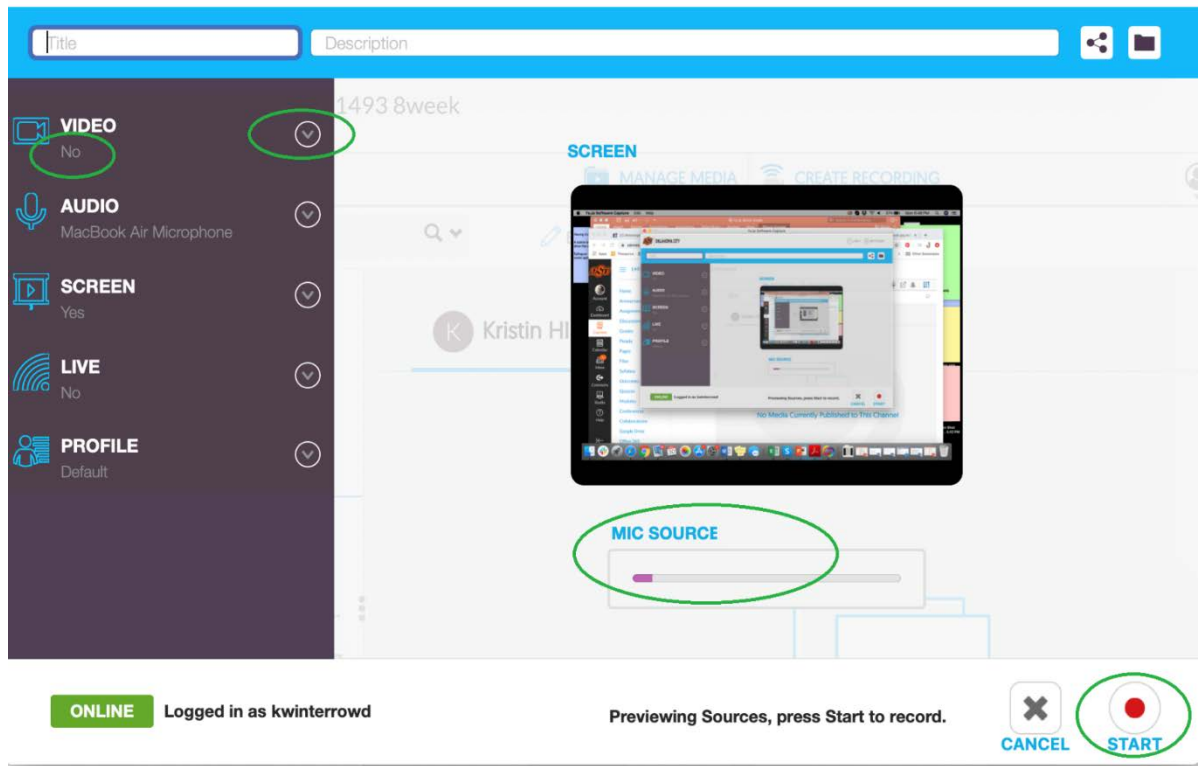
Title

Description

VIDEO
No

AUDIO
MacBook Air Microphone

SCREEN
Yes

LIVE
No

PROFILE
Default

1493 8week

SCREEN

MANAGE MEDIA

CREATE RECORDING

Kristin HI

No Media Currently Published to This Channel

MIC SOURCE

ONLINE Logged in as kwinterrowd

Previewing Sources, press Start to record.

CANCEL

START